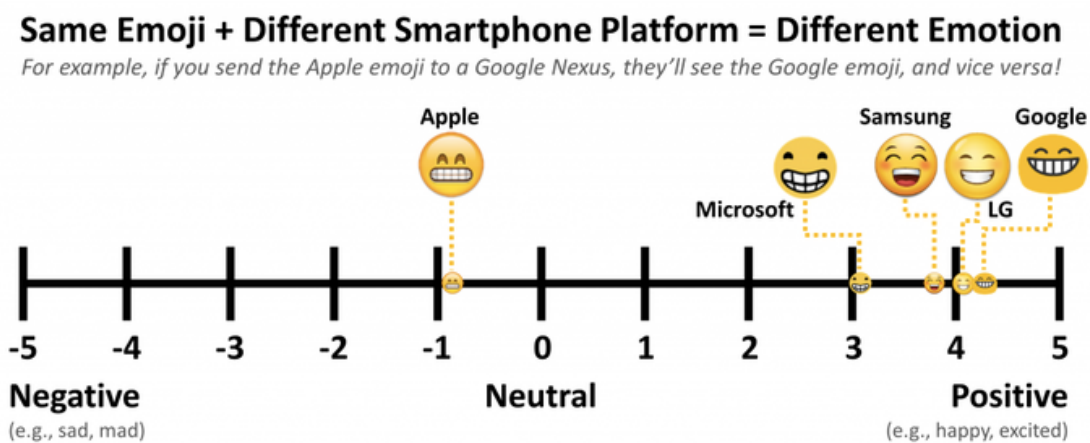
Same Emoji + Different Smartphone Platform = Different Emotion

For example, if you send the Apple emoji to a Google Nexus, they'll see the Google emoji, and vice versa!

Apple

Samsung

Google

Microsoft

LG

-5 -4 -3 -2 -1 0 1 2 3 4 5

Negative
(e.g., sad, mad)

Neutral

Positive
(e.g., happy, excited)